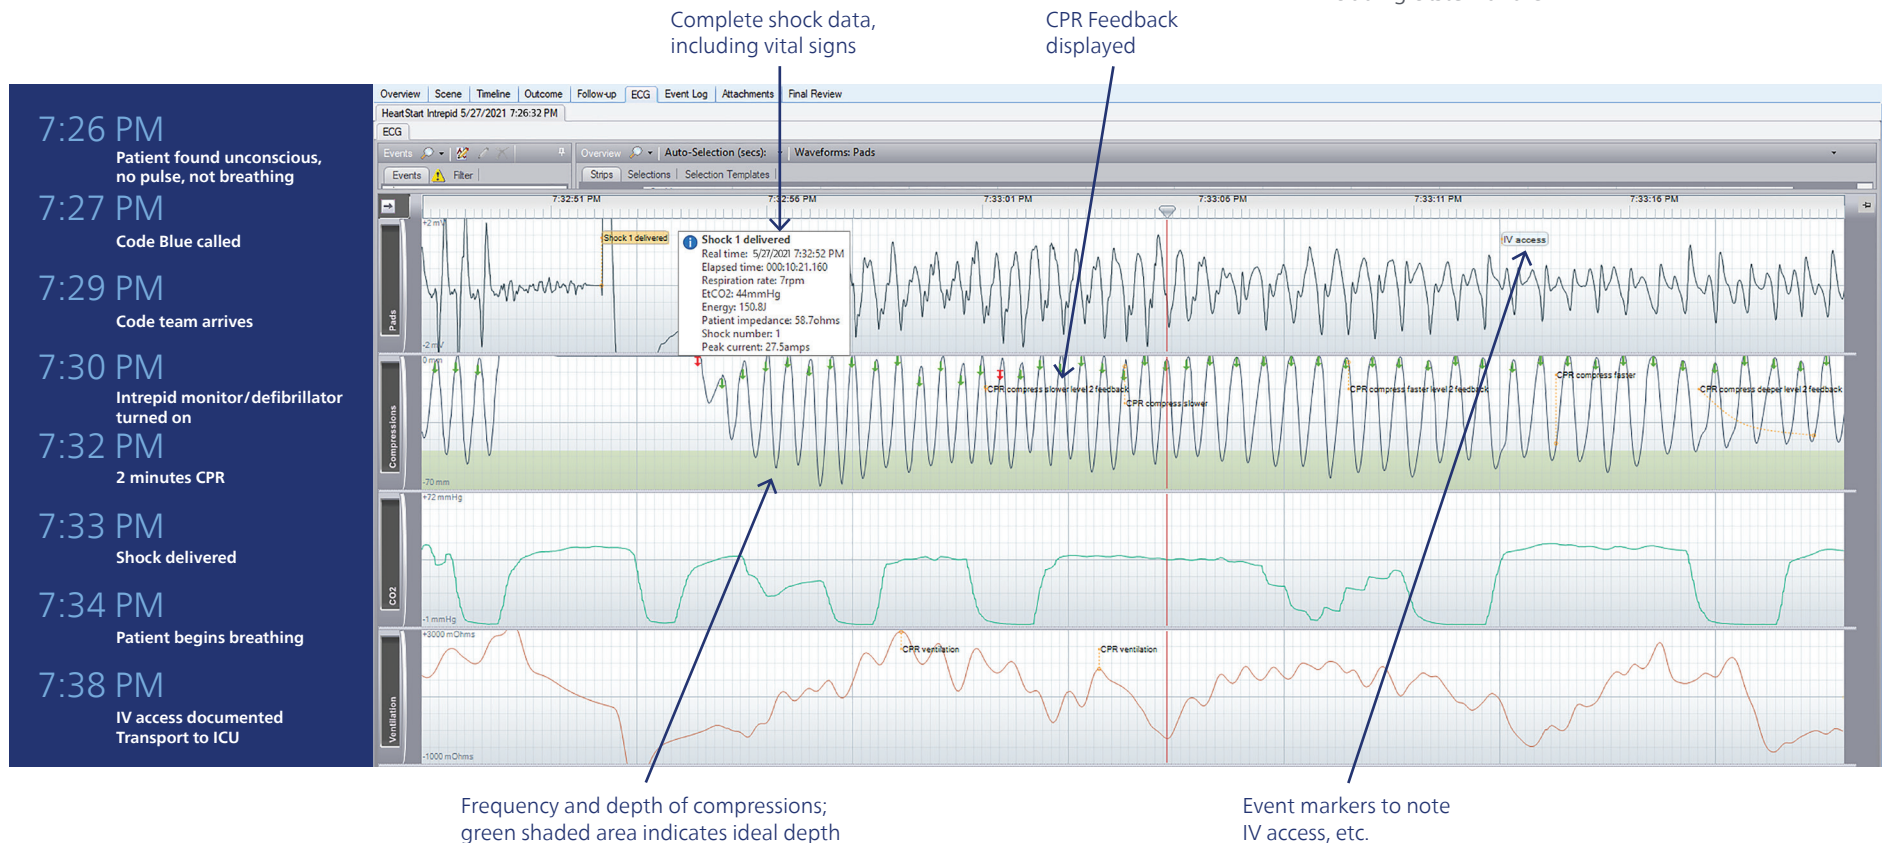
Complete shock data, including vital signs

CPR Feedback displayed

7:26 PM
Patient found unconscious, no pulse, not breathing

7:27 PM
Code Blue called

7:29 PM
Code team arrives

7:30 PM
Intrepid monitor/defibrillator turned on

7:32 PM
2 minutes CPR

7:33 PM
Shock delivered

7:34 PM
Patient begins breathing

7:38 PM
IV access documented
Transport to ICU

Overview | Scene | Timeline | Outcome | Follow-up | ECG | Event Log | Attachments | Final Review

HeartStart Intrepid 5/27/2021 7:26:32 PM

ECG

Events | Overview | Auto-Selection (secs): | Waveforms: Pads

Events | Filter | Strips | Selections | Selection Templates

7:32:51 PM | 7:32:56 PM | 7:33:01 PM | 7:33:06 PM | 7:33:11 PM | 7:33:16 PM

+2 mV

Shock 1 delivered

Shock 1 delivered
Real time: 5/27/2021 7:32:52 PM
Elapsed time: 000:10:21.160
Respiration rate: 7rpm
EtCO2: 44mmHg
Energy: 150.8J
Patient impedance: 58.7ohms
Shock number: 1
Peak current: 27.5amps

IV access

Pads

-2 mV

0 mm

CPR compress slower level 2 feedback
CPR compress slower
CPR compress faster level 2 feedback
CPR compress faster
CPR compress deeper level 2 feedback

Compressions

-70 mm

+72 mmHg

CO2

-1 mmHg

+3000 mOhms

CPR ventilation
CPR ventilation

Ventilation

-1000 mOhms

Frequency and depth of compressions; green shaded area indicates ideal depth

Event markers to note IV access, etc.